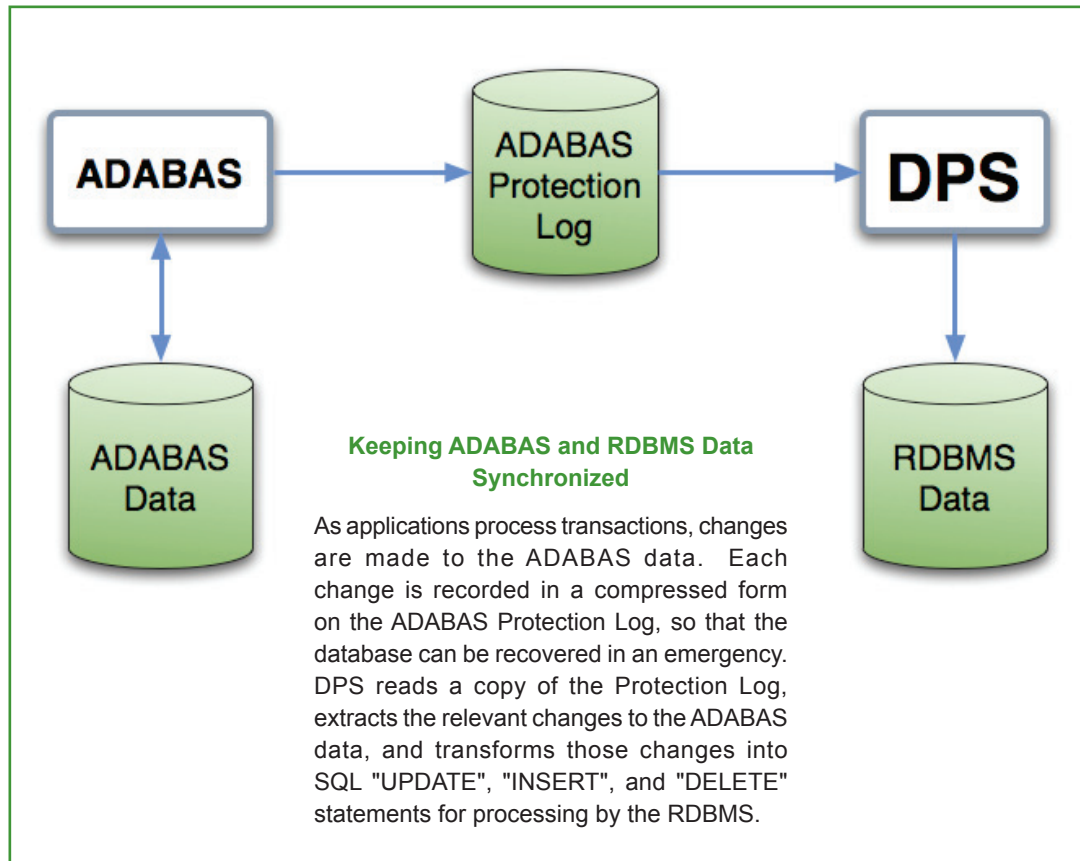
ADABAS

ADABAS Protection Log

DPS

ADABAS Data

RDBMS Data

Keeping ADABAS and RDBMS Data Synchronized

As applications process transactions, changes are made to the ADABAS data. Each change is recorded in a compressed form on the ADABAS Protection Log, so that the database can be recovered in an emergency. DPS reads a copy of the Protection Log, extracts the relevant changes to the ADABAS data, and transforms those changes into SQL "UPDATE", "INSERT", and "DELETE" statements for processing by the RDBMS.